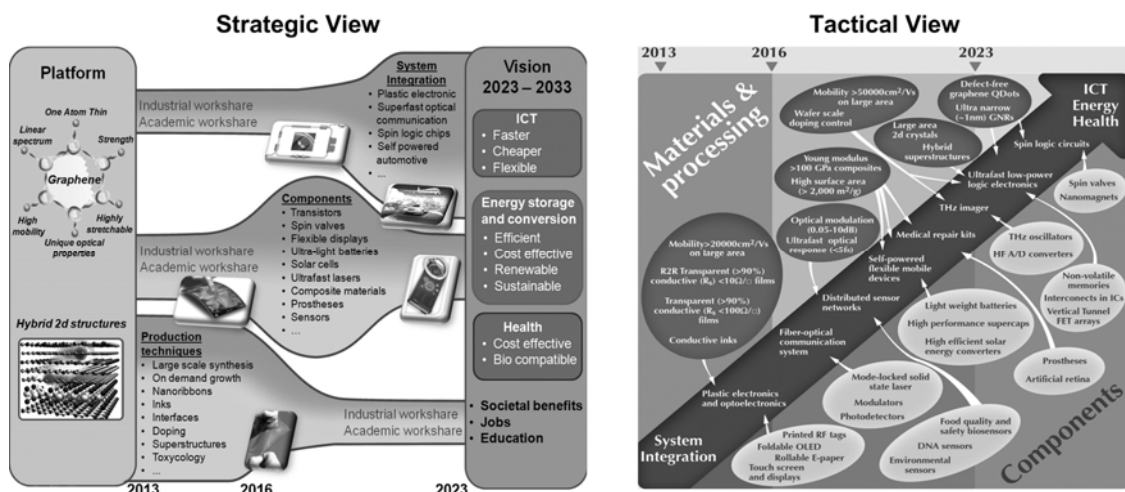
Strategic View

Platform

One Atom Thin
Linear spectrum
Strength
Graphene
High mobility
Highly stretchable
Unique optical properties

Hybrid 2d structures

Industrial workshare
Academic workshare

System Integration
• Plastic electronic
• Superfast optical communication
• Spin logic chips
• Self powered automotive
• ...

Components
• Transistors
• Spin valves
• Flexible displays
• Ultra-light batteries
• Solar cells
• Ultrafast lasers
• Composite materials
• Prostheses
• Sensors
• ...

Industrial workshare
Academic workshare

Production techniques
• Large scale synthesis
• On demand growth
• Nanoribbons
• Inks
• Interfaces
• Doping
• Superstructures
• Toxycology
• ...

Industrial workshare
Academic workshare

Vision 2023 – 2033

ICT
• Faster
• Cheaper
• Flexible

Energy storage and conversion
• Efficient
• Cost effective
• Renewable
• Sustainable

Health
• Cost effective
• Bio compatible

• Societal benefits
• Jobs
• Education

2013 2016 2023

Tactical View

2013 2016 2023

Materials & processing

ICT Energy Health

Mobility >50000cm²/Vs on large area
Wafer scale doping control
Defect-free graphene QDots
Ultra narrow (~1nm) GNRs
Large area 2d crystals
Hybrid superstructures
Spin logic circuits
Young modulus >100 GPa composites
High surface area (> 2,000 m²/g)
Ultrafast low-power logic electronics
Spin valves
Nanomagnets
Optical modulation (0.05-10dB)
Ultrafast optical response (<5fs)
THz imager
Mobility>20000cm²/Vs on large area
R2R Transparent (>90%) conductive ($R_s$) <10Ω/□) films
Transparent (>90%) conductive ($R_s$ <100Ω/□) films
Conductive inks
Medical repair kits
Self-powered flexible mobile devices
THz oscillators
HF A/D converters
Distributed sensor networks
Non-volatile memories
Interconnects in ICs
Vertical Tunnel FET arrays
Light weight batteries
High performance supercaps
High efficient solar energy converters
Fiber-optical communication system
Prostheses
Artificial retina
Mode-locked solid state laser
Modulators
Photodetectors
Plastic electronics and optoelectronics
Food quality and safety biosensors
DNA sensors
Environmental sensors
Printed RF tags
Foldable OLED
Rollable E-paper
Touch screen and displays

System Integration

Components